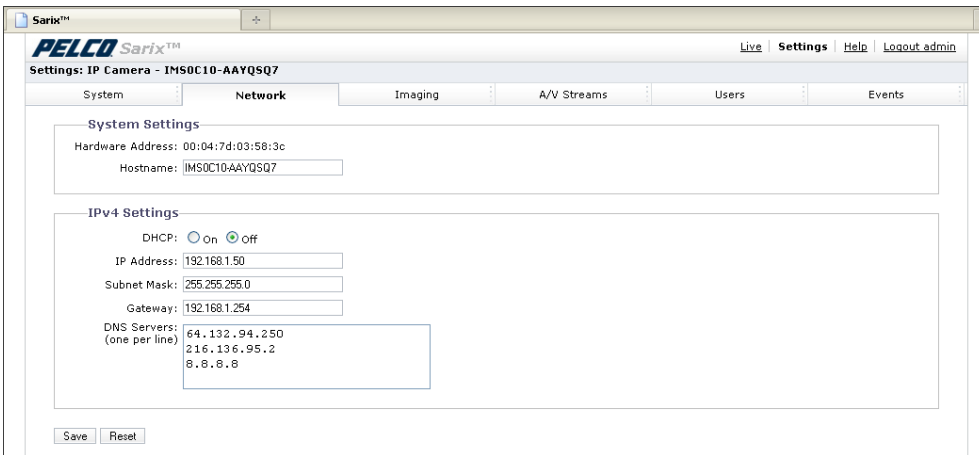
Sarix™

+

PELCO Sarix™

Live | Settings | Help | Logout admin

Settings: IP Camera - IMS0C10-AAYQSQ7

System | Network | Imaging | A/V Streams | Users | Events

System Settings

Hardware Address: 00:04:7d:03:58:3c

Hostname: IMS0C10-AAYQSQ7

IPv4 Settings

DHCP: On Off

IP Address: 192.168.1.50

Subnet Mask: 255.255.255.0

Gateway: 192.168.1.254

DNS Servers: (one per line) 64.132.94.250
216.136.95.2
8.8.8.8

Save Reset